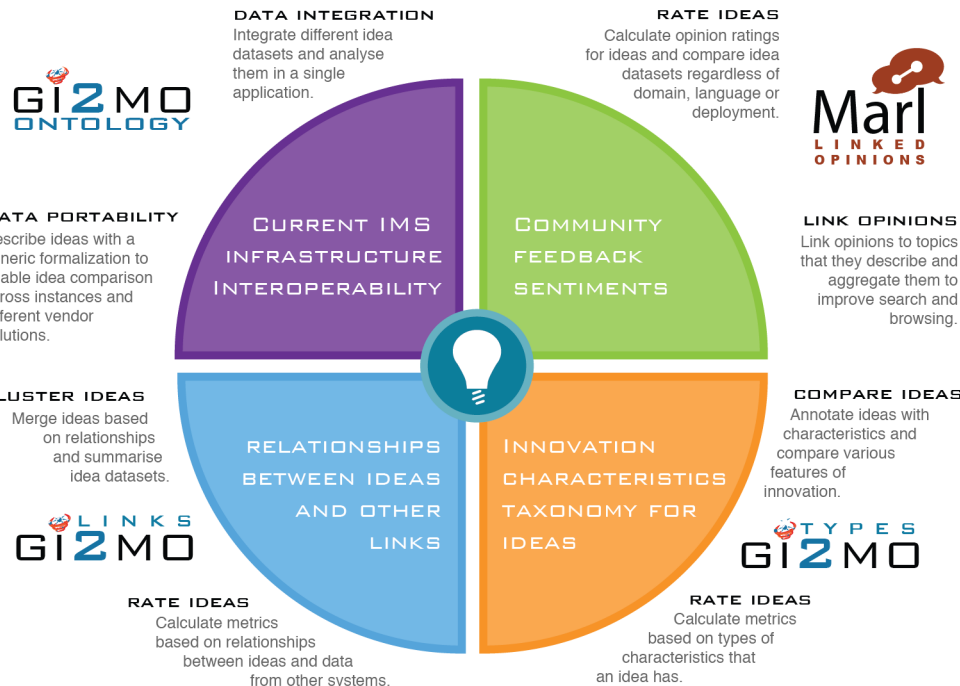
DATA INTEGRATION
Integrate different idea datasets and analyse them in a single application.

RATE IDEAS
Calculate opinion ratings for ideas and compare idea datasets regardless of domain, language or deployment.

GI2MO ONTOLOGY

Marl LINKED OPINIONS

ATA PORTABILITY
escribe ideas with a neric formalization to able idea comparison ross instances and ferent vendor lutions.

Current IMS infrastructure Interoperability

Community feedback sentiments

LINK OPINIONS
Link opinions to topics that they describe and aggregate them to improve search and browsing.

LUSTER IDEAS
Merge ideas based on relationships and summarise idea datasets.

COMPARE IDEAS
Annotate ideas with characteristics and compare various features of innovation.

Relationships between ideas and other links

Innovation characteristics taxonomy for ideas

LINKS GI2MO

TYPES GI2MO

RATE IDEAS
Calculate metrics based on relationships between ideas and data from other systems.

RATE IDEAS
Calculate metrics based on types of characteristics that an idea has.